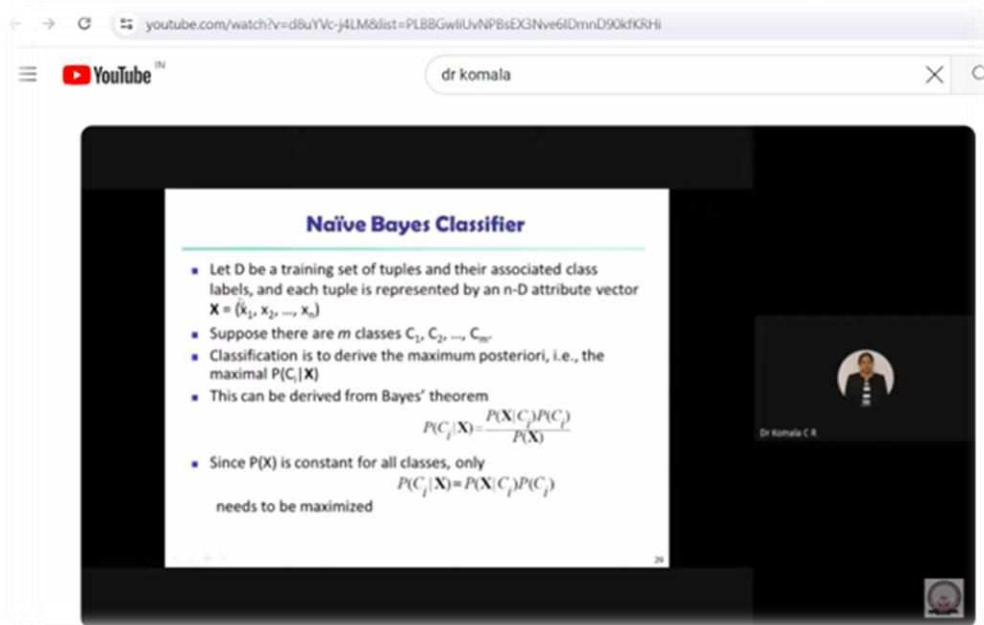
youtube.com/watch?v=d8uYVc-j4LM&list=PLBBGwIiUvNPBsEX3Nve6IDmnD90kfKRHi

YouTube IN

dr komala

Naïve Bayes Classifier

- Let D be a training set of tuples and their associated class labels, and each tuple is represented by an n-D attribute vector $\mathbf{X} = (x_1, x_2, ..., x_n)$
- Suppose there are $m$ classes $C_1, C_2, ..., C_m$.
- Classification is to derive the maximum posteriori, i.e., the maximal $P(C_i|\mathbf{X})$
- This can be derived from Bayes' theorem

$P(C_i|\mathbf{X}) = \frac{P(\mathbf{X}|C_i)P(C_i)}{P(\mathbf{X})}$

- Since P(X) is constant for all classes, only

$P(C_i|\mathbf{X}) = P(\mathbf{X}|C_i)P(C_i)$

needs to be maximized

26

Dr Komala C R